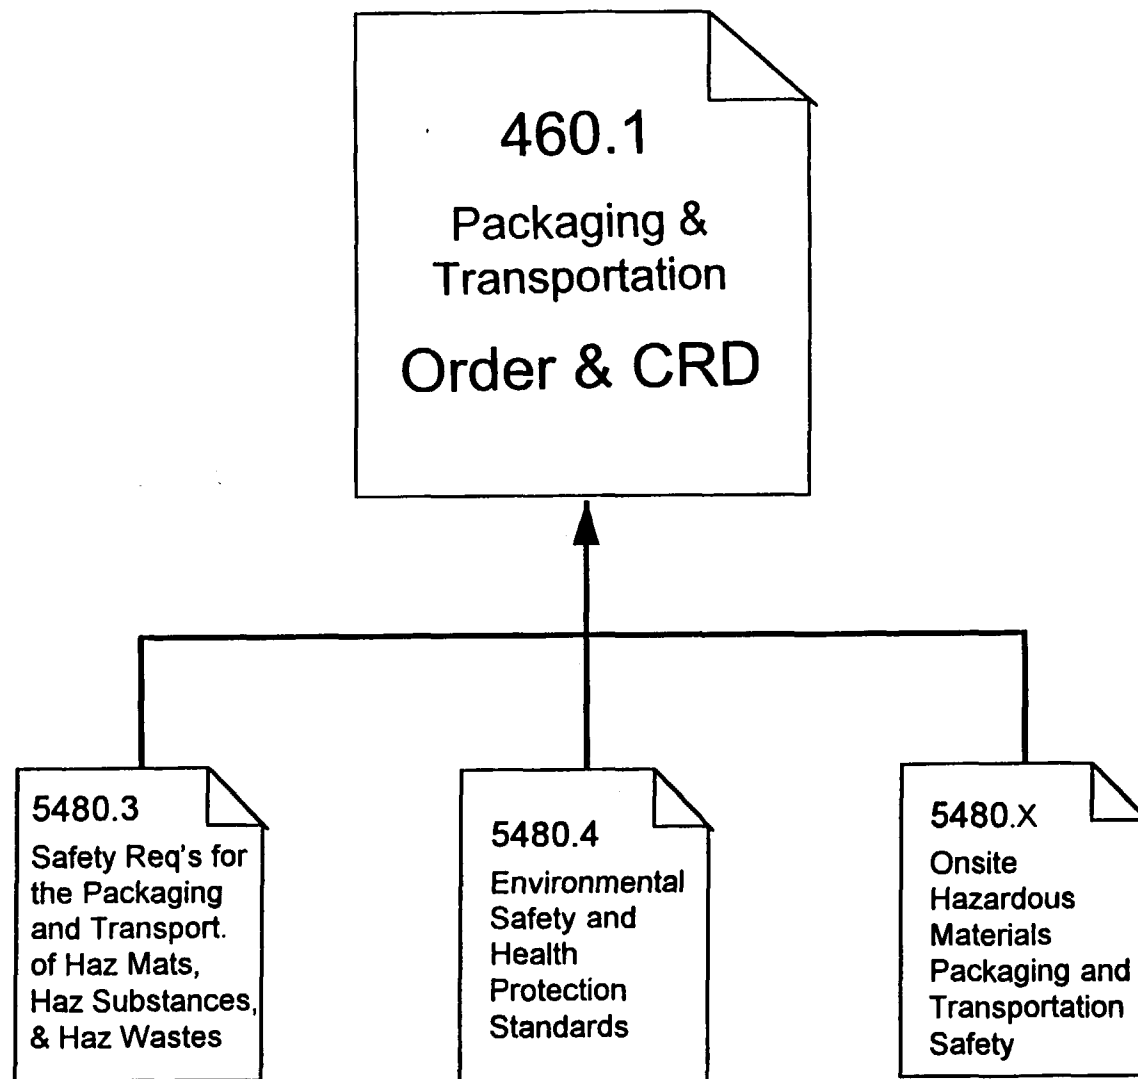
460.1
Packaging & Transportation
Order & CRD

5480.3
Safety Req's for the Packaging and Transport. of Haz Mats, Haz Substances, & Haz Wastes

5480.4
Environmental Safety and Health Protection Standards

5480.X
Onsite Hazardous Materials Packaging and Transportation Safety